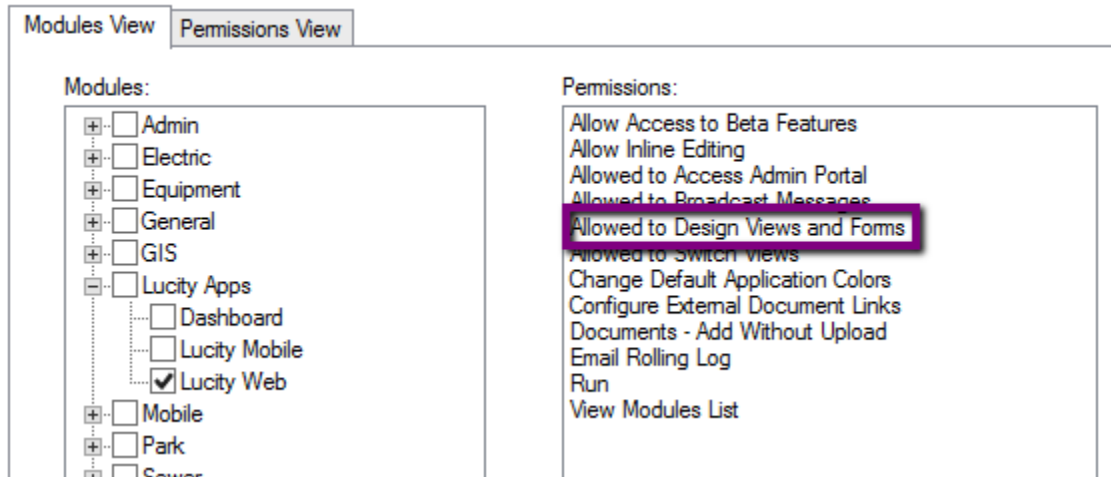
Modules View | Permissions View

Modules:

Admin
Electric
Equipment
General
GIS
Lucity Apps
Dashboard
Lucity Mobile
Lucity Web
Mobile
Park
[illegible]

Permissions:

Allow Access to Beta Features
Allow Inline Editing
Allowed to Access Admin Portal
Allowed to Broadcast Messages
Allowed to Design Views and Forms
Allowed to Switch Views
Change Default Application Colors
Configure External Document Links
Documents - Add Without Upload
Email Rolling Log
Run
View Modules List